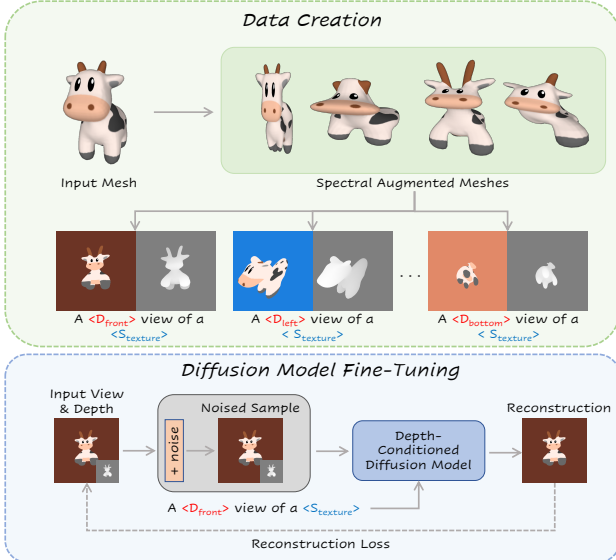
Data Creation

Input Mesh

Spectral Augmented Meshes

A <$D_{front}$> view of a <$S_{texture}$>

A <$D_{left}$> view of a < $S_{texture}$>

. . .

A <$D_{bottom}$> view of a < $S_{texture}$>

Diffusion Model Fine-Tuning

Input View & Depth

Noised Sample

+ noise

Depth-Conditioned Diffusion Model

Reconstruction

A <$D_{front}$> view of a <$S_{texture}$>

Reconstruction Loss